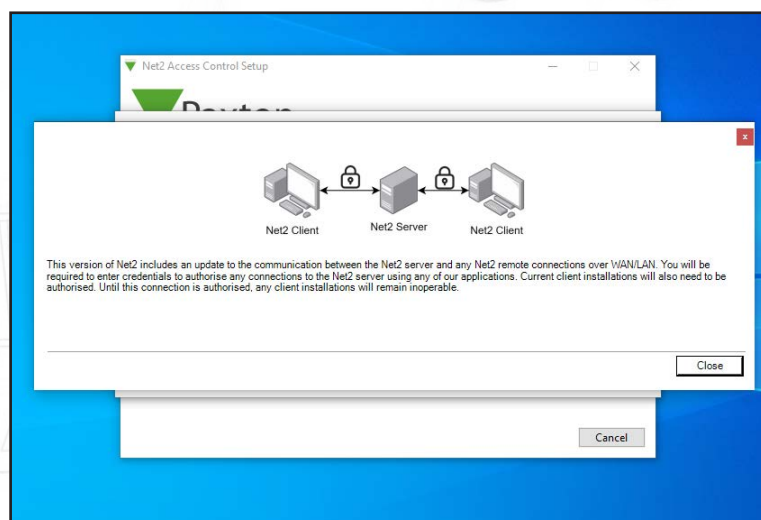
Net2 Access Control Setup

x

Net2 Client

Net2 Server

Net2 Client

This version of Net2 includes an update to the communication between the Net2 server and any Net2 remote connections over WAN/LAN. You will be required to enter credentials to authorise any connections to the Net2 server using any of our applications. Current client installations will also need to be authorised. Until this connection is authorised, any client installations will remain inoperable.

Close

Cancel